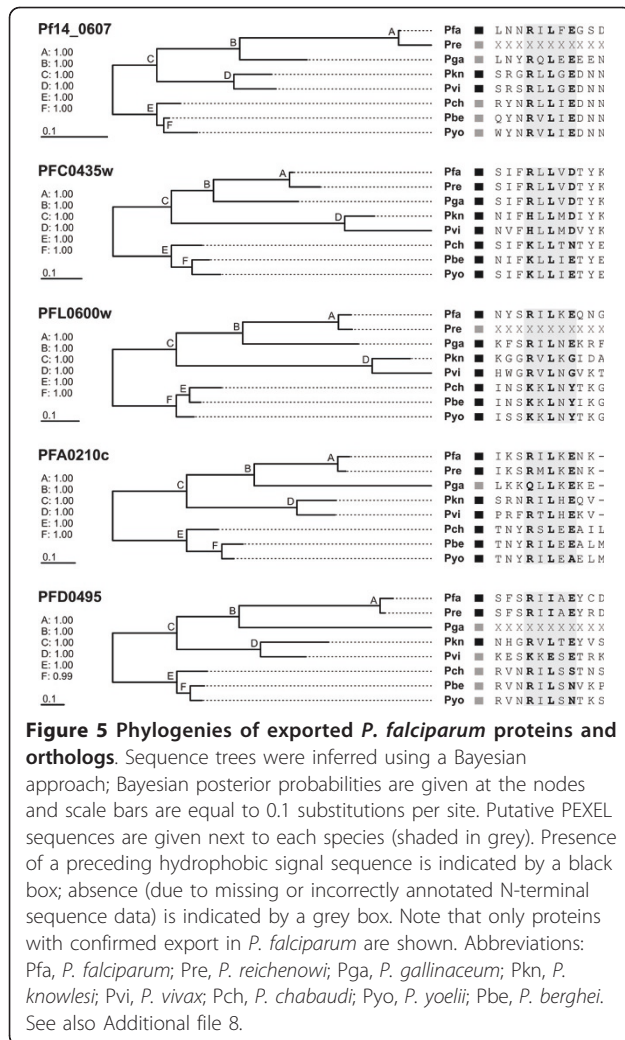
Pf14_0607

A: 1.00
B: 1.00
C: 1.00
D: 1.00
E: 1.00
F: 1.00

0.1

A B C D E F

Pfa LNNRILFEGSD
Pre XXXXXXXXXXX
Pga LNYRQLEEEEN
Pkn SRGRLLGEDNN
Pvi SRSRLLGEDNN
Pch RYNRLLIEDNN
Pbe QYNRVLIEDNN
Pyo WYNRVLIEDNN

PFC0435w

A: 1.00
B: 1.00
C: 1.00
D: 1.00
E: 1.00
F: 1.00

0.1

A B C D E F

Pfa SIFRLLVDTYK
Pre SIFRLLVDTYK
Pga SIFRLLVDTYK
Pkn NIFHLLMDIYK
Pvi NVFHLLMDVYK
Pch SIFKLLTNTYE
Pbe NIFKLLIETYE
Pyo SIFKLLIETYE

PFL0600w

A: 1.00
B: 1.00
C: 1.00
D: 1.00
E: 1.00
F: 1.00

0.1

A B C D E F

Pfa NYSRILKEQNG
Pre XXXXXXXXXXX
Pga KFSRILNEKRF
Pkn KGGRVLKGIDA
Pvi HWGRVLNGVKT
Pch INSKKLNYTKG
Pbe INSKKLNYIKG
Pyo ISSKKLNYTKG

PFA0210c

A: 1.00
B: 1.00
C: 1.00
D: 1.00
E: 1.00
F: 1.00

0.1

A B C D E F

Pfa IKSRILKENK-
Pre IKSRMLKENK-
Pga LKKQLLKKE-
Pkn SRNRILHEQV-
Pvi PRFRTLHEKV-
Pch TNYRSLEEAIL
Pbe TNYRILEEALM
Pyo TNYRILEAELM

PFD0495

A: 1.00
B: 1.00
C: 1.00
D: 1.00
E: 1.00
F: 0.99

0.1

A B C D E F

Pfa SFSRIIAEYCD
Pre SFSRIIAEYRD
Pga XXXXXXXXXXX
Pkn NHGRVLTEYVS
Pvi KESKKESETRK
Pch RVNRILSSTNS
Pbe RVNRILSNVKP
Pyo RVNRILSNTKS

Figure 5 Phylogenies of exported P. falciparum proteins and orthologs. Sequence trees were inferred using a Bayesian approach; Bayesian posterior probabilities are given at the nodes and scale bars are equal to 0.1 substitutions per site. Putative PEXEL sequences are given next to each species (shaded in grey). Presence of a preceding hydrophobic signal sequence is indicated by a black box; absence (due to missing or incorrectly annotated N-terminal sequence data) is indicated by a grey box. Note that only proteins with confirmed export in P. falciparum are shown. Abbreviations: Pfa, P. falciparum; Pre, P. reichenowi; Pga, P. gallinaceum; Pkn, P. knowlesi; Pvi, P. vivax; Pch, P. chabaudi; Pyo, P. yoelii; Pbe, P. berghei. See also Additional file 8.